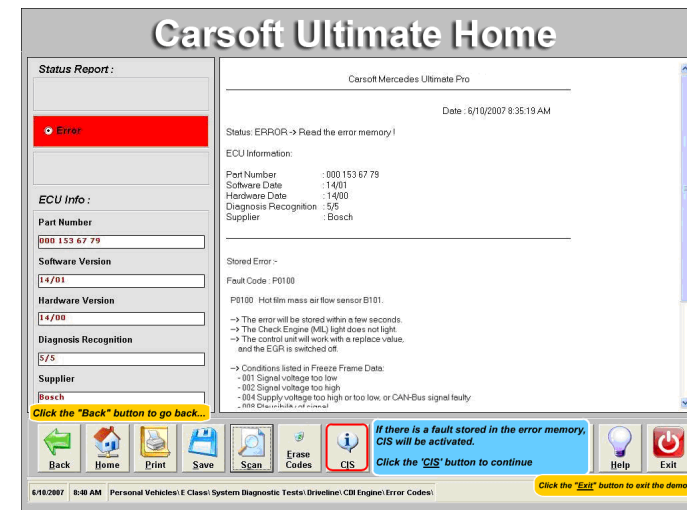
Carsoft Ultimate Home

Status Report :

Error

ECU Info :

Part Number
000 153 67 79

Software Version
14/01

Hardware Version
14/00

Diagnosis Recognition
5/5

Supplier
Bosch

Carsoft Mercedes Ultimate Pro

Date : 6/10/2007 8:35:19 AM

Status: ERROR -> Read the error memory !

ECU Information:

Part Number : 000 153 67 79
Software Date : 14/01
Hardware Date : 14/00
Diagnosis Recognition : 5/5
Supplier : Bosch

Stored Error :

Fault Code : P0100

P0100 Hot film mass air flow sensor B101.

-> The error will be stored within a few seconds.
-> The Check Engine (MIL) light does not light.
-> The control unit will work with a replace value, and the EGR is switched off.

-> Conditions listed in Freeze Frame Data:
- 001 Signal voltage too low
- 002 Signal voltage too high
- 004 Supply voltage too high or too low, or CAN-Bus signal faulty
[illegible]

Click the "Back" button to go back...

If there is a fault stored in the error memory, CIS will be activated.

Click the 'CIS' button to continue

Back Home Print Save Scan Erase Codes CIS Help Exit

Click the "Exit" button to exit the demo

6/10/2007 8:40 AM Personal Vehicles\ E Class\ System Diagnostic Tests\ Driveline\ CDI Engine\ Error Codes\